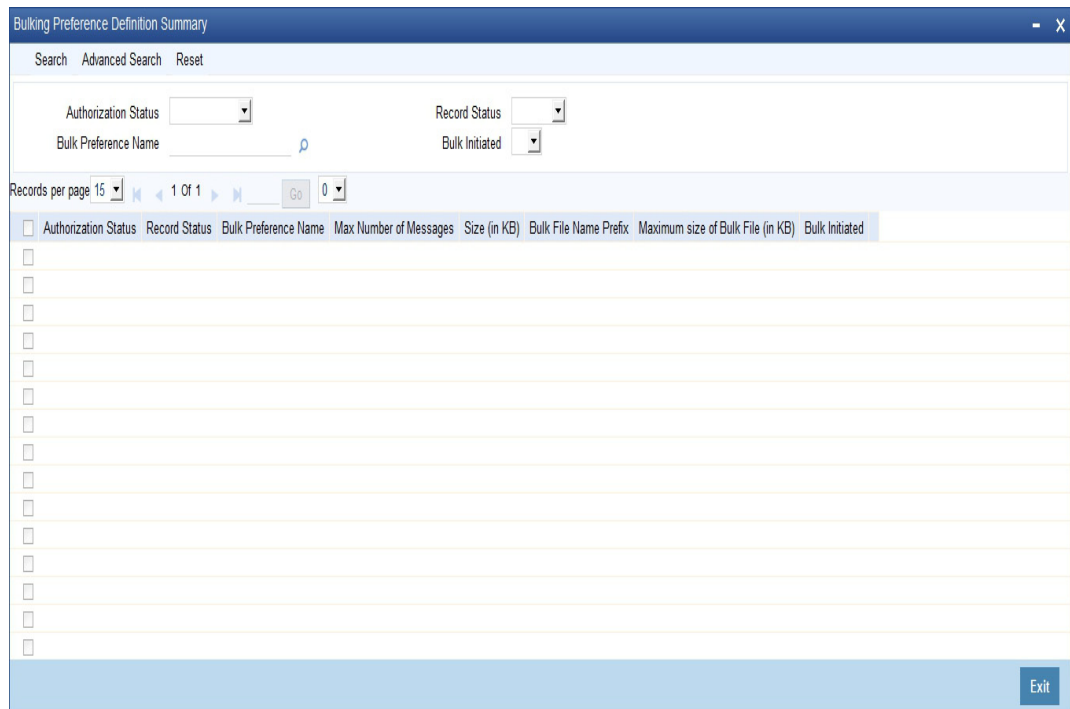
Bulking Preference Definition Summary

- X

Search Advanced Search Reset

Authorization Status

Record Status

Bulk Preference Name

Bulk Initiated

Records per page 15 1 Of 1 Go 0

| Authorization Status | Record Status | Bulk Preference Name | Max Number of Messages | Size (in KB) | Bulk File Name Prefix | Maximum size of Bulk File (in KB) | Bulk Initiated |
|---|---|---|---|---|---|---|---|

Exit